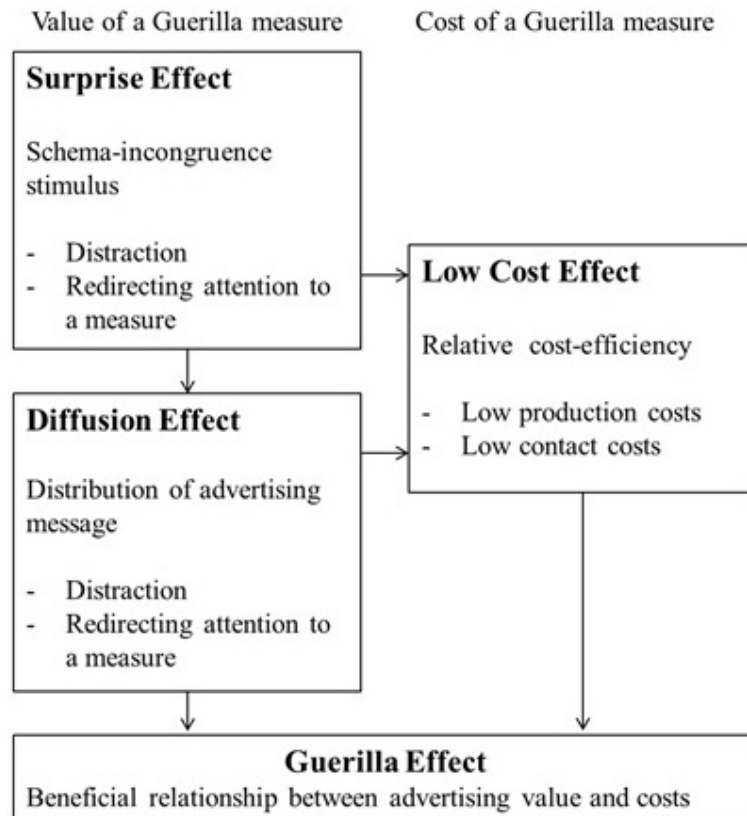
Value of a Guerilla measure

Cost of a Guerilla measure

**Surprise Effect**

Schema-incongruence stimulus

- Distraction
- Redirecting attention to a measure

**Low Cost Effect**

Relative cost-efficiency

- Low production costs
- Low contact costs

**Diffusion Effect**

Distribution of advertising message

- Distraction
- Redirecting attention to a measure

**Guerilla Effect**

Beneficial relationship between advertising value and costs